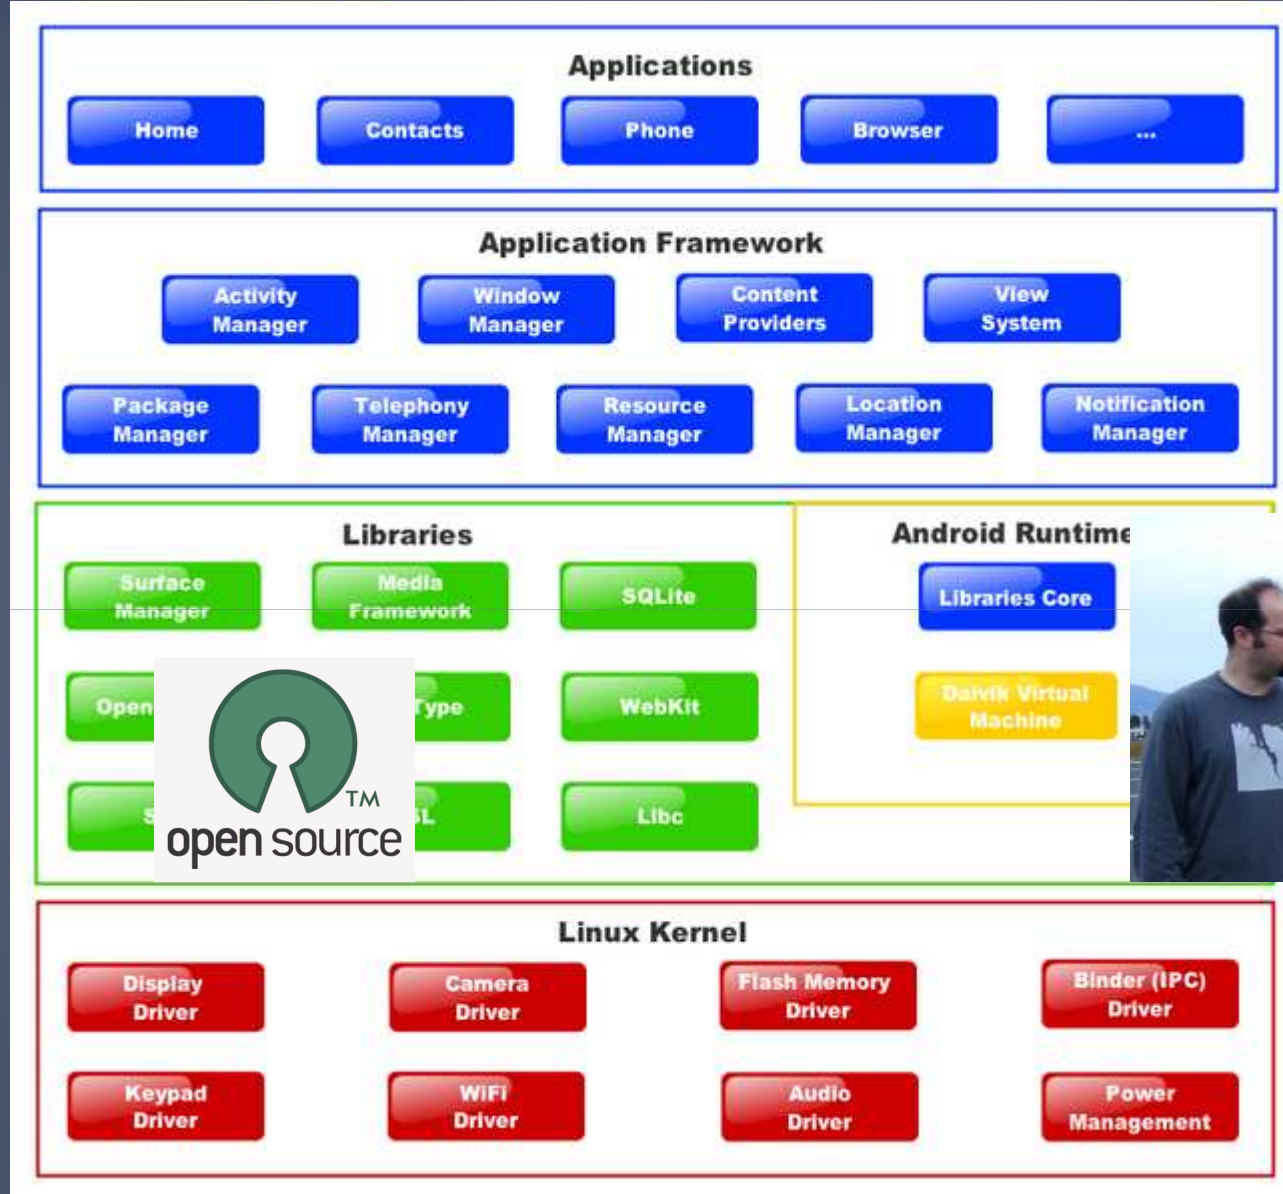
Applications

Home

Contacts

Phone

Browser

...

Application Framework

Activity Manager

Window Manager

Content Providers

View System

Package Manager

Telephony Manager

Resource Manager

Location Manager

Notification Manager

Libraries

Surface Manager

Media Framework

SQLite

Open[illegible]

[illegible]Type

WebKit

S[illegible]

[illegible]L

Libc

TM
open source

Android Runtime

Libraries Core

Dalvik Virtual Machine

Linux Kernel

Display Driver

Camera Driver

Flash Memory Driver

Binder (IPC) Driver

Keypad Driver

WiFi Driver

Audio Driver

Power Management